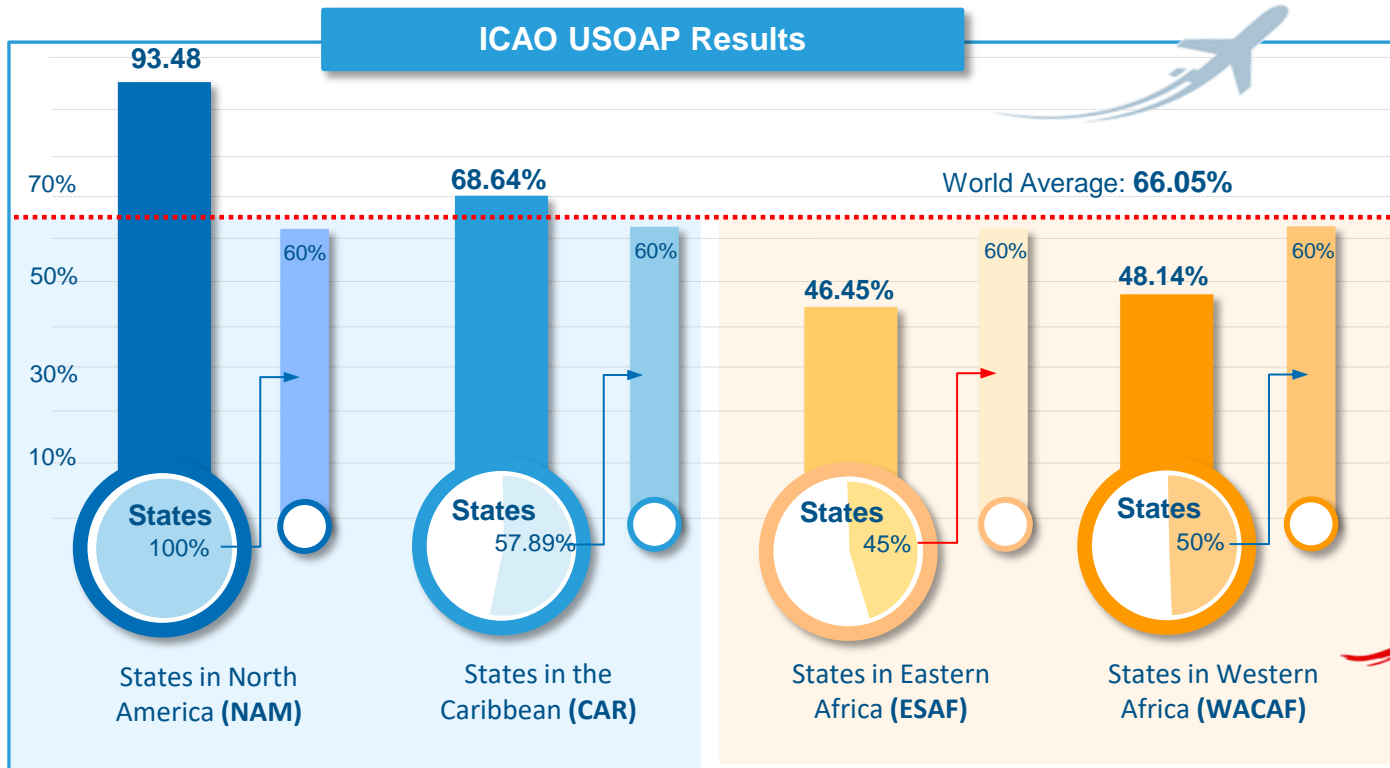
ICAO USOAP Results

93.48

70%

50%

30%

10%

60%

States
100%

States in North America (NAM)

68.64%

60%

States
57.89%

States in the Caribbean (CAR)

World Average: 66.05%

46.45%

60%

States
45%

States in Eastern Africa (ESAF)

48.14%

60%

States
50%

States in Western Africa (WACAF)